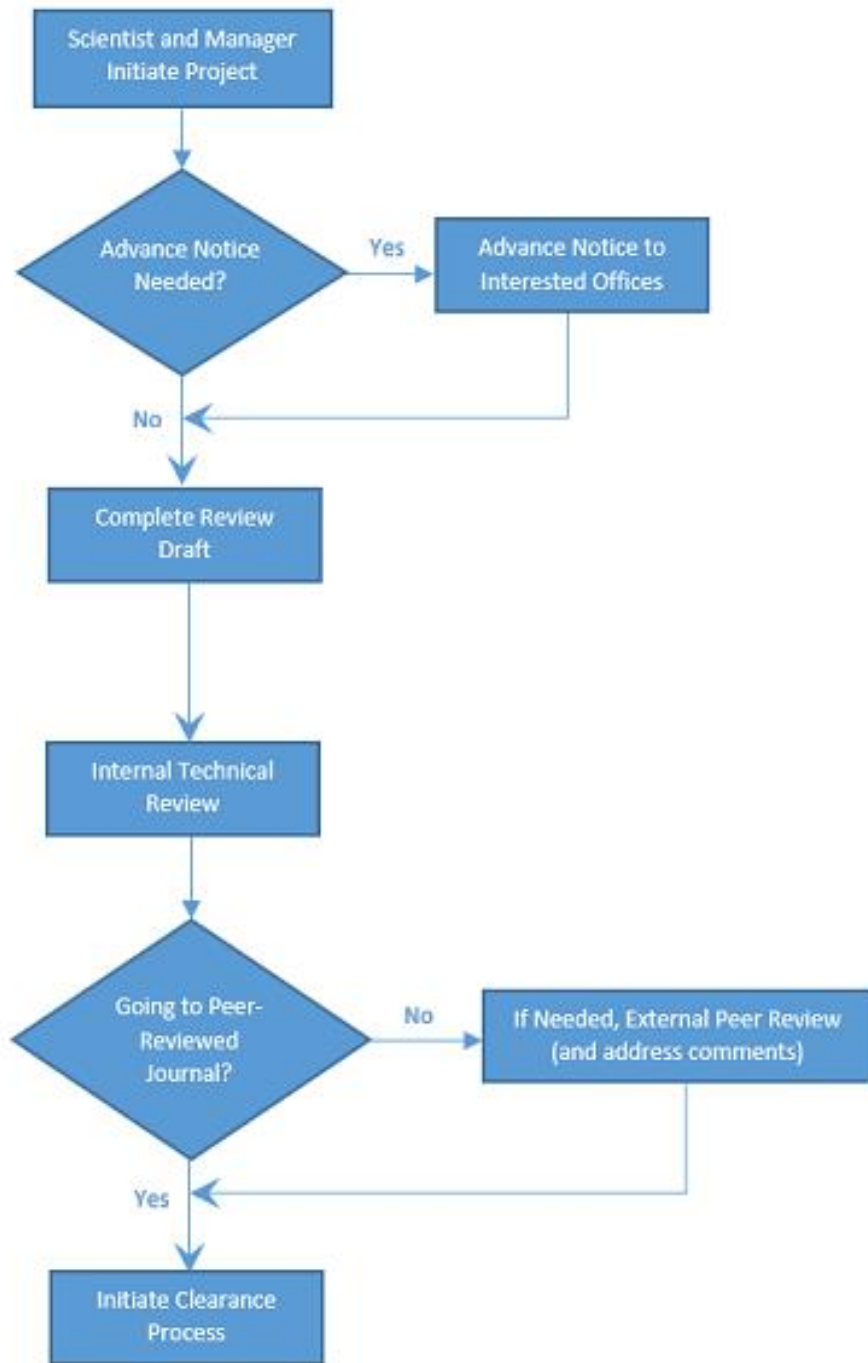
Scientist and Manager Initiate Project

Advance Notice Needed?

Yes

Advance Notice to Interested Offices

No

Complete Review Draft

Internal Technical Review

Going to Peer-Reviewed Journal?

No

If Needed, External Peer Review (and address comments)

Yes

Initiate Clearance Process